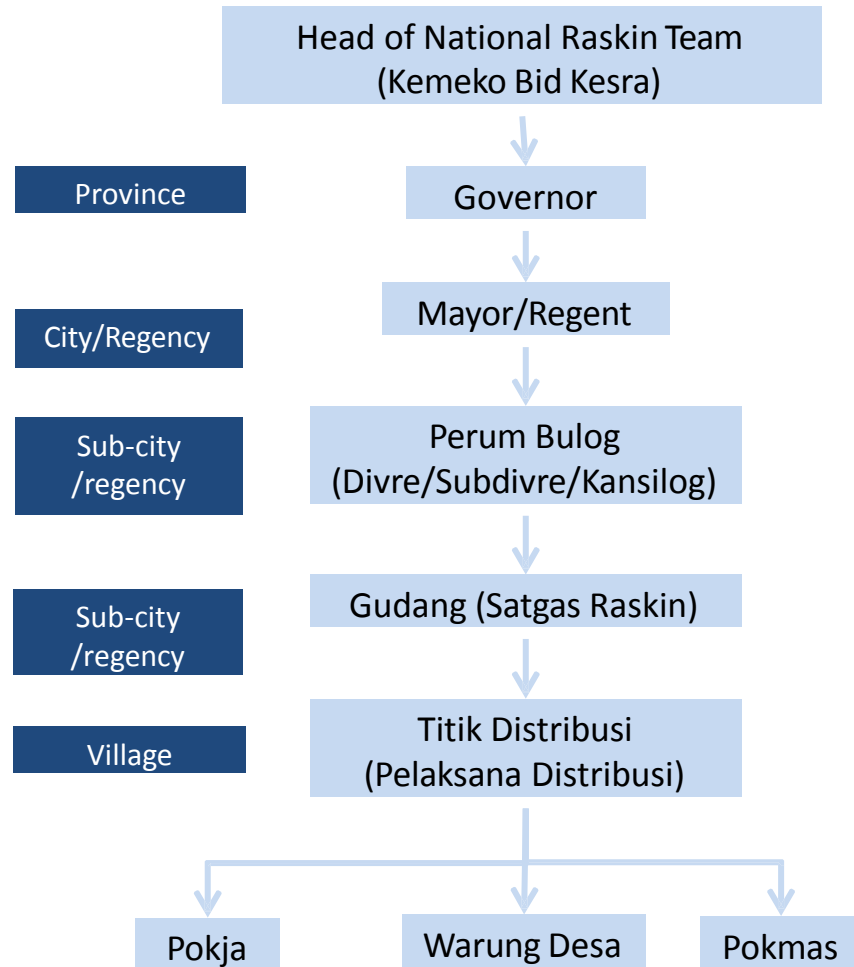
Head of National Raskin Team
(Kemeko Bid Kesra)

Province

Governor

City/Regency

Mayor/Regent

Sub-city /regency

Perum Bulog
(Divre/Subdivre/Kansilog)

Sub-city /regency

Gudang (Satgas Raskin)

Village

Titik Distribusi
(Pelaksana Distribusi)

Pokja

Warung Desa

Pokmas